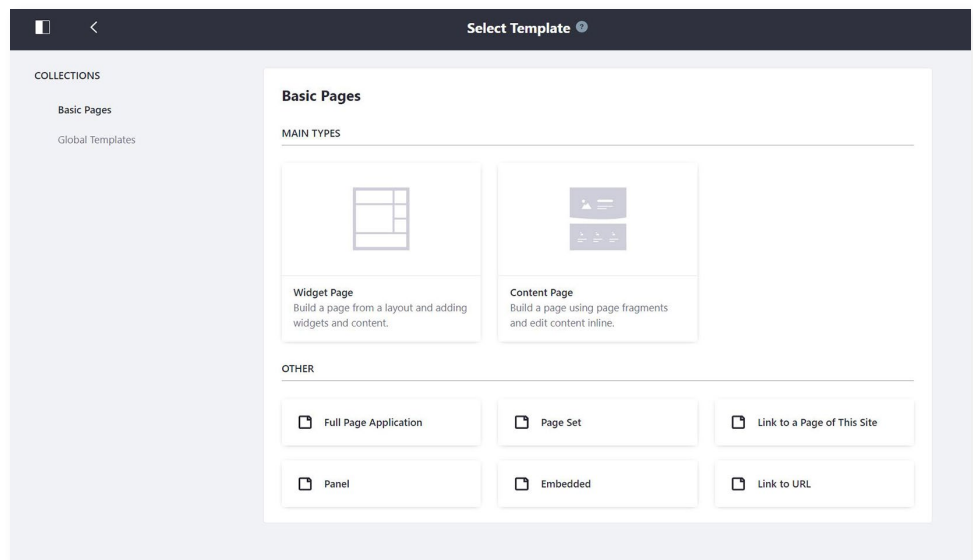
Select Template

COLLECTIONS

Basic Pages

Global Templates

Basic Pages

MAIN TYPES

Widget Page
Build a page from a layout and adding widgets and content.

Content Page
Build a page using page fragments and edit content inline.

OTHER

Full Page Application

Page Set

Link to a Page of This Site

Panel

Embedded

Link to URL